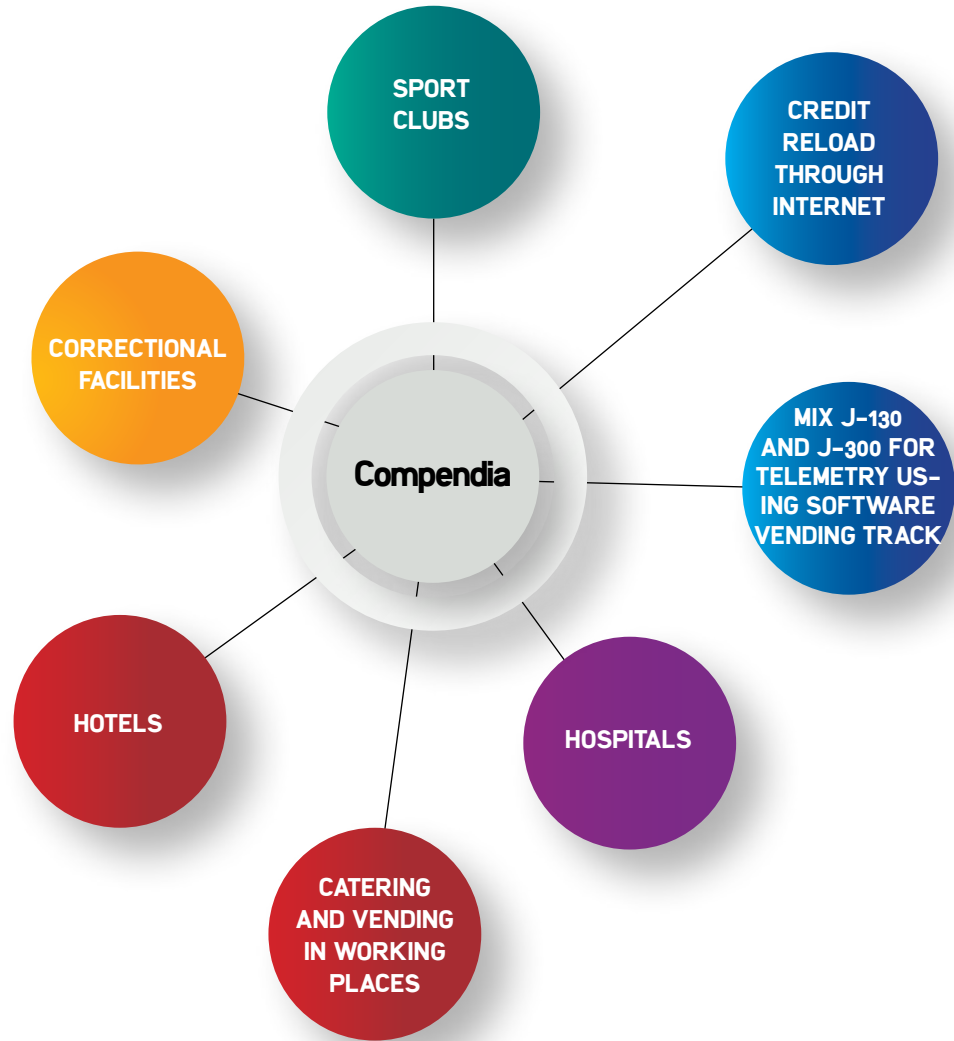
SPORT CLUBS

CREDIT RELOAD THROUGH INTERNET

CORRECTIONAL FACILITIES

Compendia

MIX J-130 AND J-300 FOR TELEMETRY USING SOFTWARE VENDING TRACK

HOTELS

HOSPITALS

CATERING AND VENDING IN WORKING PLACES